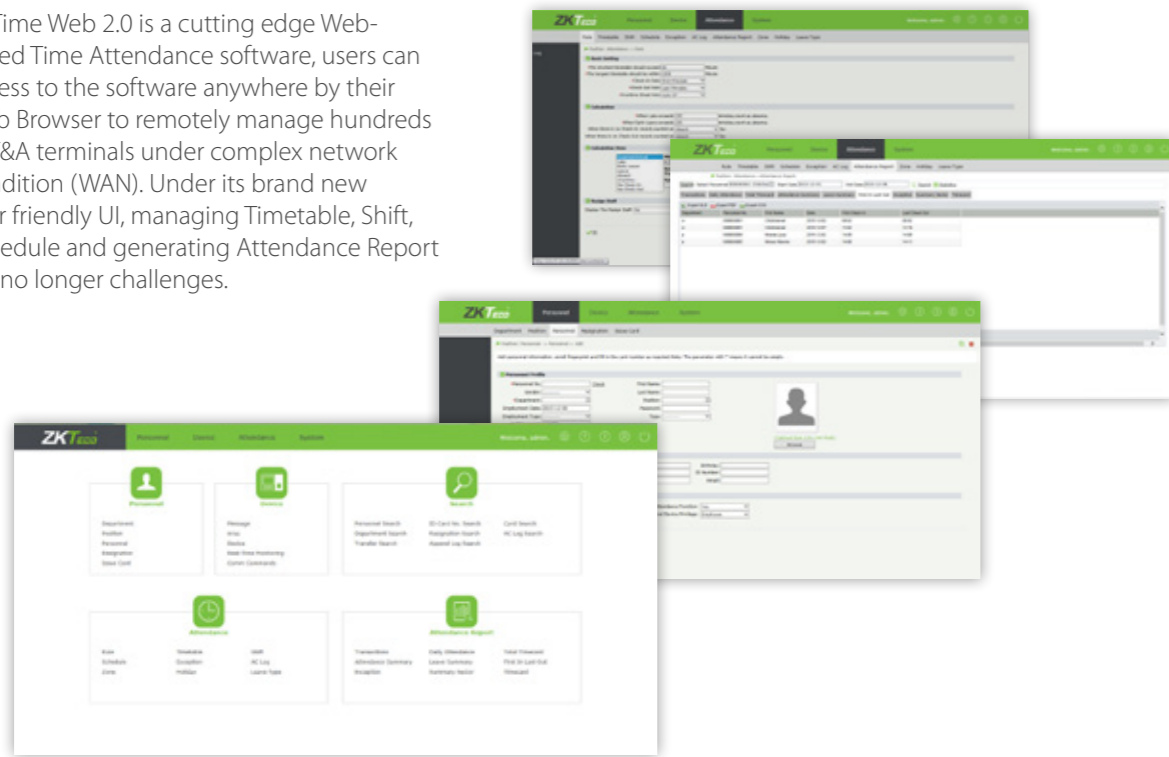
Time Web 2.0 is a cutting edge Web-ed Time Attendance software, users can ess to the software anywhere by their b Browser to remotely manage hundreds &A terminals under complex network dition (WAN). Under its brand new r friendly UI, managing Timetable, Shift, edule and generating Attendance Report no longer challenges.

ZKTeco Personnel Device Attendance System Welcome, admin

Personnel
Department
Position
Personnel
Resignation
Issue Card

Device
Message
Area
Device
Real-time Monitoring
Comm Commands

Search
Personnel Search
Department Search
Transfer Search
ID Card No. Search
Resignation Search
Appeal Log Search
Card Search
AC Log Search

Attendance
Rule
Schedule
Zone
Timetable
Exception
Holiday
Shift
AC Log
Leave type

Attendance Report
Transactions
Attendance Summary
Exception
Daily Attendance
Leave Summary
Summary Table
Total Timecard
First In Last Out
Timecard

ZKTeco Personnel Device Attendance System
Department Position Personnel Resignation Issue Card
Personnel Profile
Personnel No. First Name Last Name Position Password Gender Department Employment Date Employment Type
Browse

ZKTeco Personnel Device Attendance System
Rule Timetable Shift Schedule Exception AC Log Attendance Report Zone Holiday Leave Type
Basic Setting
Late/Leave
Calculation Items
Assign Shift

ZKTeco Personnel Device Attendance System
Rule Timetable Shift Schedule Exception AC Log Attendance Report Zone Holiday Leave Type
Transactions Daily Attendance Total Timecard Attendance Summary Leave Summary First In Last Out Exception Summary Table Timecard
Department Personnel No. First Name Date First Check In Last Check Out